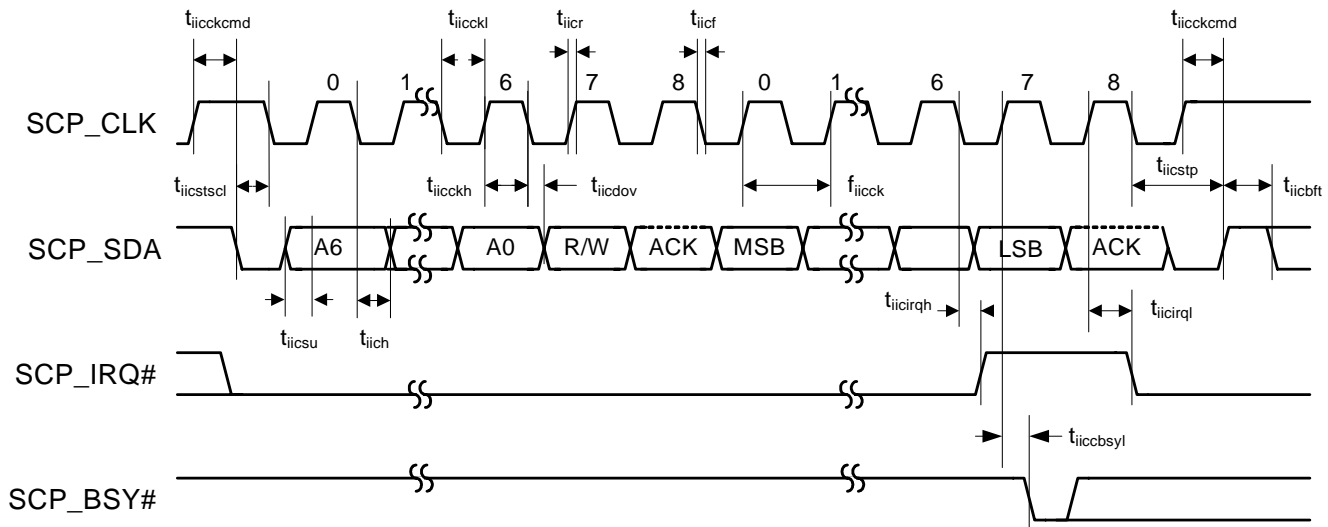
$t_{iicckcmd}$ $t_{iicckl}$ $t_{iicr}$ $t_{iicf}$ $t_{iicckcmd}$

0 1 6 7 8 0 1 6 7 8

SCP_CLK

$t_{iicstscl}$ $t_{iicckh}$ $t_{iicdov}$ $f_{iicck}$ $t_{iicstp}$ $t_{iicbft}$

SCP_SDA

A6 A0 R/W ACK MSB LSB ACK

$t_{iicsu}$ $t_{iich}$ $t_{iicirqh}$ $t_{iicirql}$

SCP_IRQ#

$t_{iiccbsyl}$

SCP_BSY#